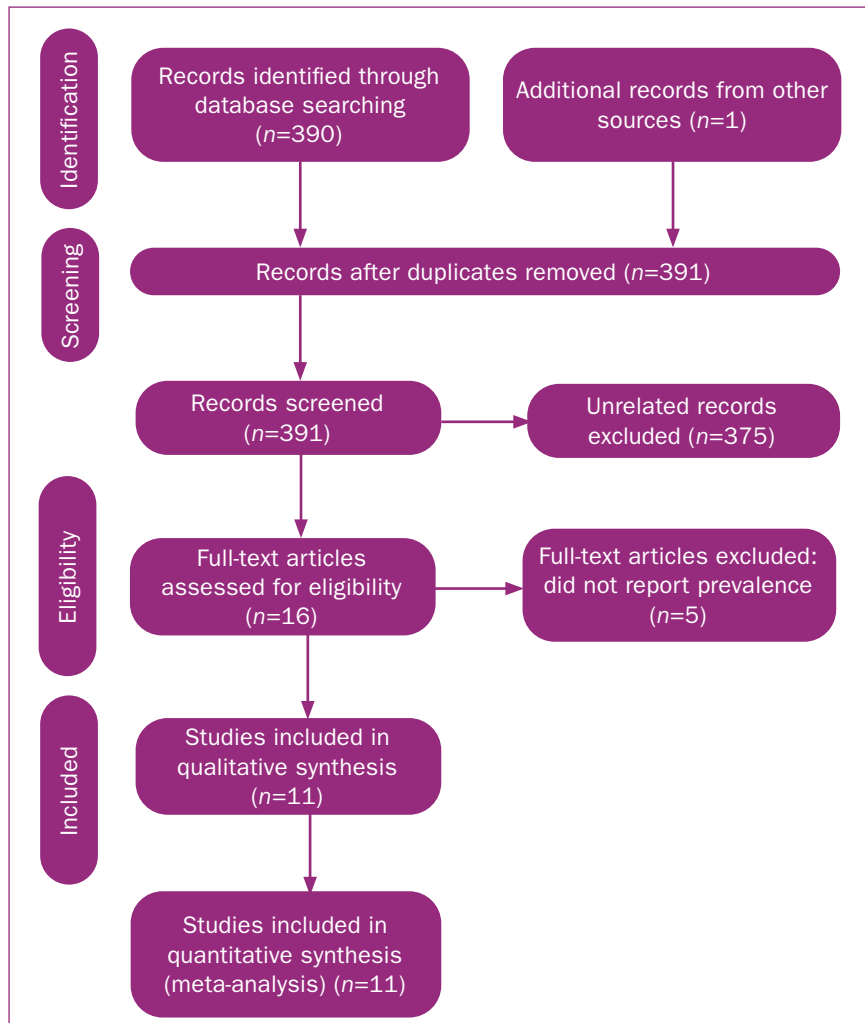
Identification

Records identified through database searching ($n$=390)

Additional records from other sources ($n$=1)

Screening

Records after duplicates removed ($n$=391)

Records screened ($n$=391)

Unrelated records excluded ($n$=375)

Eligibility

Full-text articles assessed for eligibility ($n$=16)

Full-text articles excluded: did not report prevalence ($n$=5)

Included

Studies included in qualitative synthesis ($n$=11)

Studies included in quantitative synthesis (meta-analysis) ($n$=11)